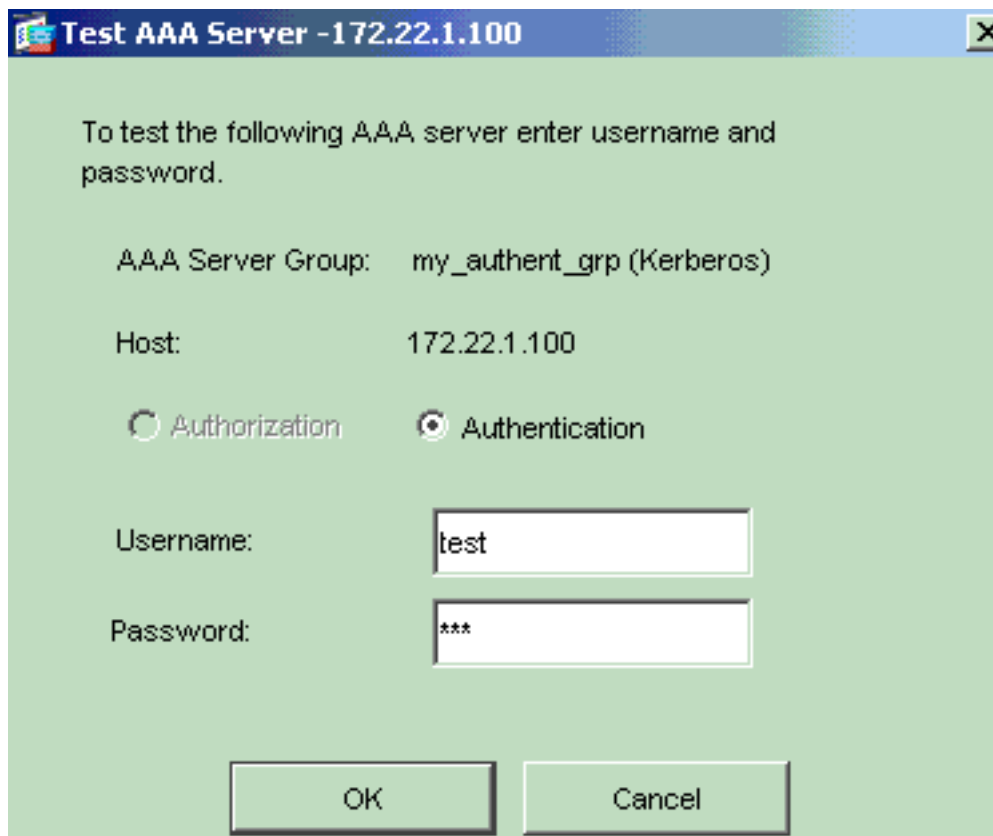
Test AAA Server -172.22.1.100

To test the following AAA server enter username and password.

AAA Server Group: my_authent_grp (Kerberos)

Host: 172.22.1.100

Authorization Authentication

Username: test

Password: ***

OK Cancel